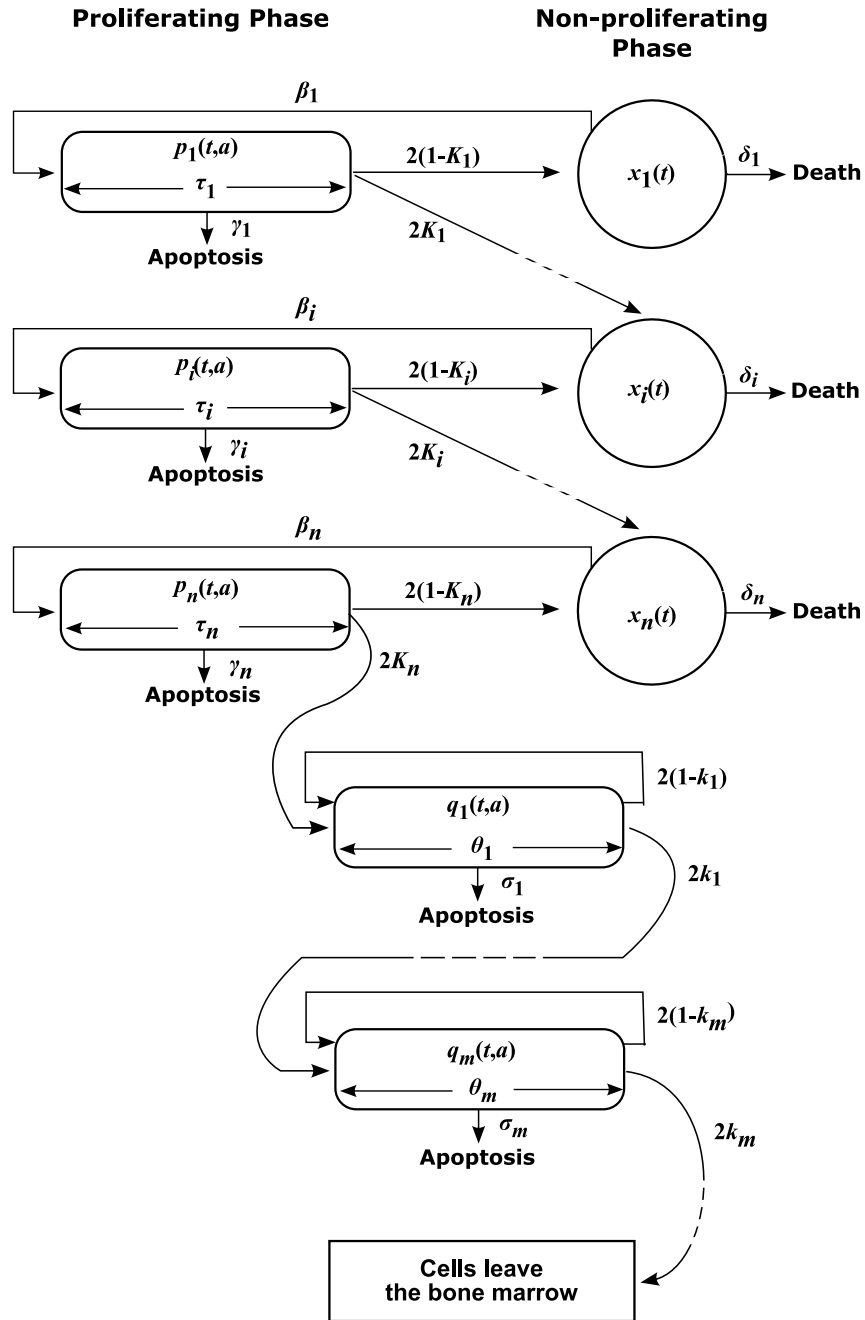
Proliferating Phase

Non-proliferating Phase

$\beta_1$

$p_1(t,a)$

$\tau_1$

$2(1-K_1)$

$x_1(t)$

$\delta_1$

Death

$\gamma_1$

Apoptosis

$2K_1$

$\beta_i$

$p_i(t,a)$

$\tau_i$

$2(1-K_i)$

$x_i(t)$

$\delta_i$

Death

$\gamma_i$

Apoptosis

$2K_i$

$\beta_n$

$p_n(t,a)$

$\tau_n$

$2(1-K_n)$

$x_n(t)$

$\delta_n$

Death

$\gamma_n$

Apoptosis

$2K_n$

$2(1-k_1)$

$q_1(t,a)$

$\theta_1$

$\sigma_1$

Apoptosis

$2k_1$

$2(1-k_m)$

$q_m(t,a)$

$\theta_m$

$\sigma_m$

Apoptosis

$2k_m$

Cells leave the bone marrow